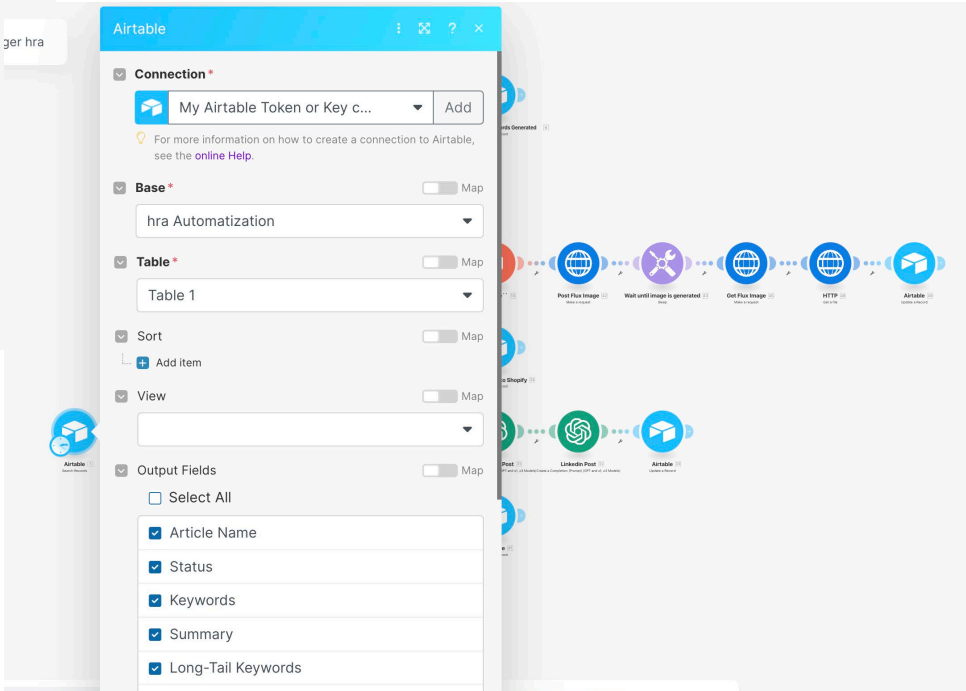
ger hra

Airtable

Connection *

My Airtable Token or Key c...

Add

For more information on how to create a connection to Airtable, see the online Help.

Base *

Map

hra Automatization

Table *

Map

Table 1

Sort

Map

Add item

View

Map

Output Fields

Map

Select All

Article Name

Status

Keywords

Summary

Long-Tail Keywords

rds Generated

Post Flux Image

Make a request

Wait until image is generated

Sleep

Get Flux Image

Make a request

HTTP

Get a file

Airtable

Update a record

o Shopify

Post

Linkedin Post

Airtable

Update a Record

Airtable

Search Records

e